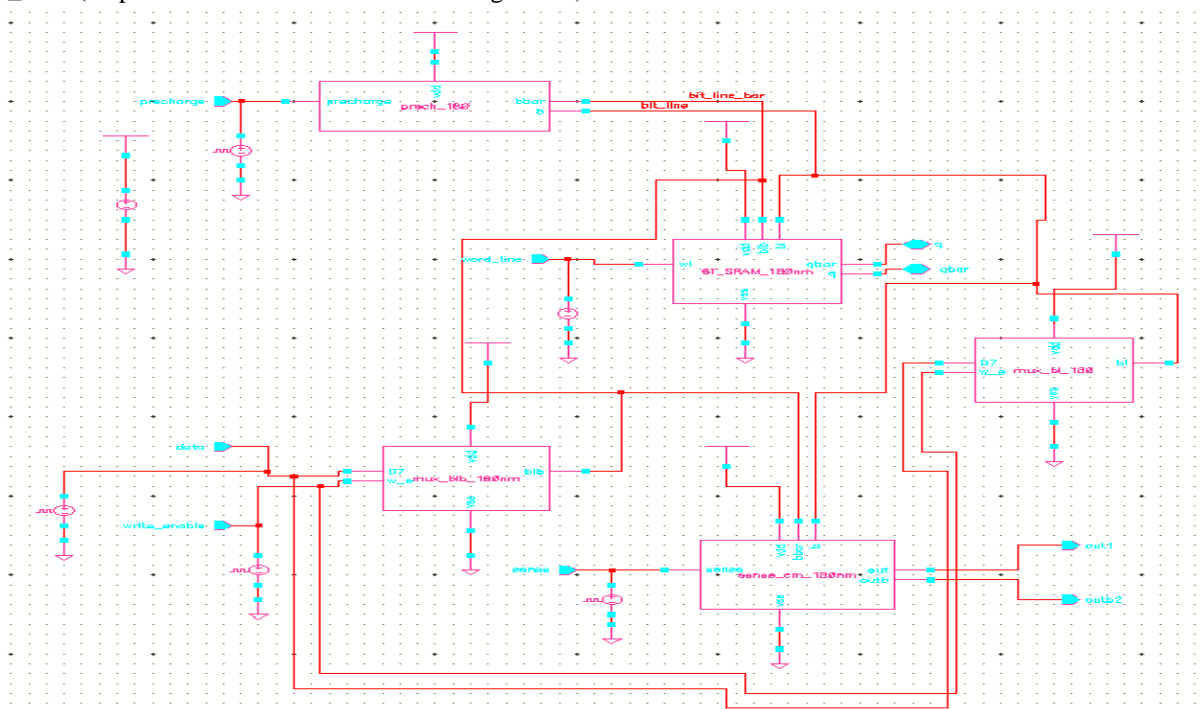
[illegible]

precharge
precharge
prech_180
vdd
bbar
b
bit_line_bar
bit_line
word_line
wl
vdd
blb
bl
6T_SRAM_180nm
qbar
q
vss
q
qbar
D7
w_e
mux_bl_180
vdd
bl
vss
data
write_enable
D7
w_e
mux_blb_180nm
vdd
blb
vss
sense
sense
vdd
bbar
b
sense_am_180nm
out
outb
vss
out1
outb2